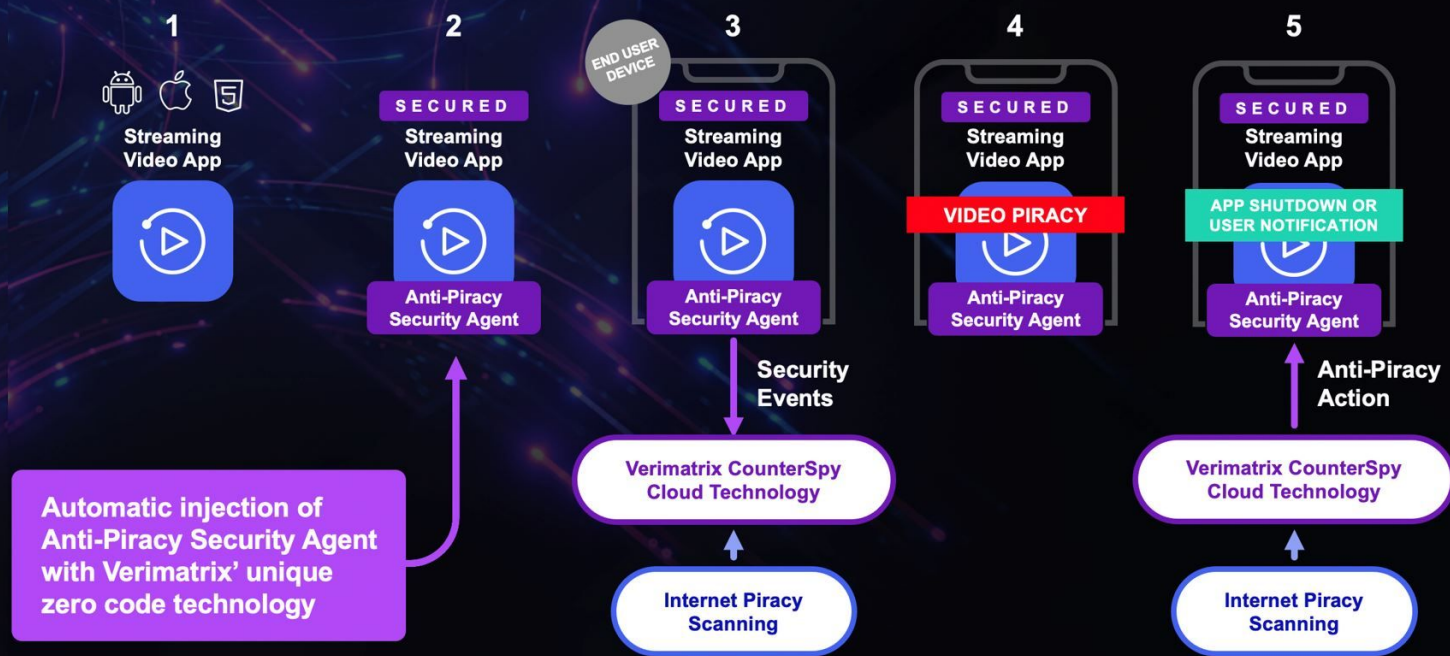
1

5

Streaming Video App

Automatic injection of Anti-Piracy Security Agent with Verimatrix' unique zero code technology

2

SECURED

Streaming Video App

Anti-Piracy Security Agent

3

END USER DEVICE

SECURED

Streaming Video App

Anti-Piracy Security Agent

Security Events

Verimatrix CounterSpy Cloud Technology

Internet Piracy Scanning

4

SECURED

Streaming Video App

VIDEO PIRACY

Anti-Piracy Security Agent

5

SECURED

Streaming Video App

APP SHUTDOWN OR USER NOTIFICATION

Anti-Piracy Security Agent

Anti-Piracy Action

Verimatrix CounterSpy Cloud Technology

Internet Piracy Scanning